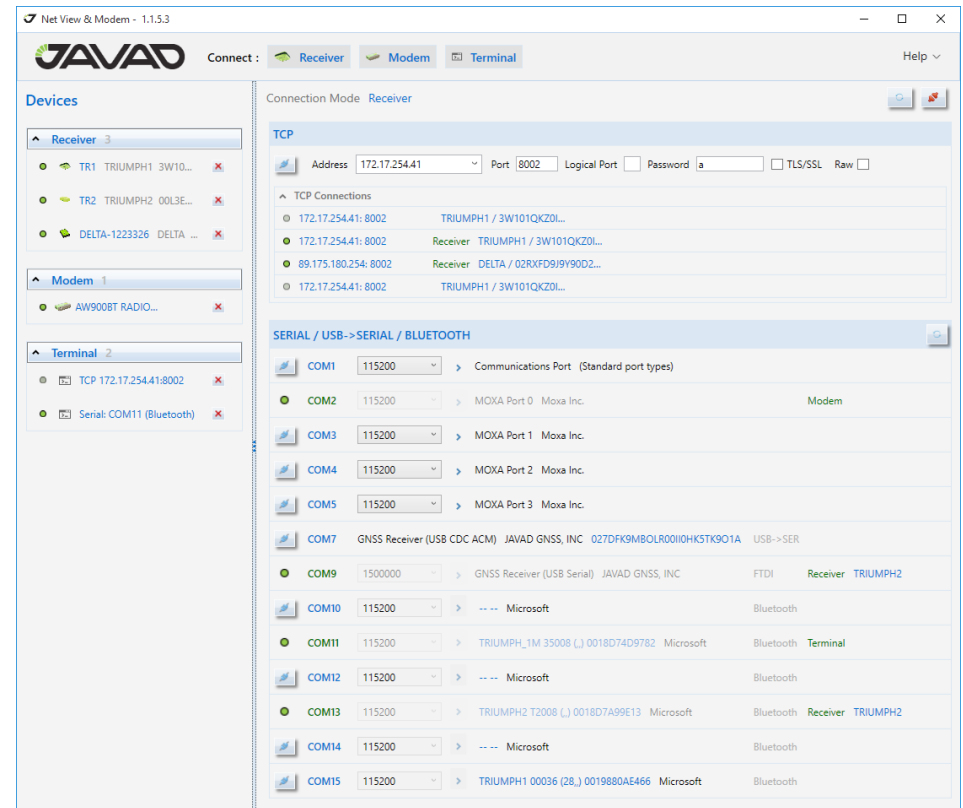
Net View & Modem - 1.1.5.3

JAVAD Connect : Receiver Modem Terminal Help

Devices

Receiver 3
TR1 TRIUMPH1 3W10...
TR2 TRIUMPH2 00L3E...
DELTA-1223326 DELTA ...

Modem 1
AW900BT RADIO...

Terminal 2
TCP 172.17.254.41:8002
Serial: COM11 (Bluetooth)

Connection Mode Receiver

TCP

Address 172.17.254.41 Port 8002 Logical Port Password a TLS/SSL Raw

TCP Connections
172.17.254.41: 8002 TRIUMPH1 / 3W101QKZ0I...
172.17.254.41: 8002 Receiver TRIUMPH1 / 3W101QKZ0I...
89.175.180.254: 8002 Receiver DELTA / 02RXFD9J9Y90D2...
172.17.254.41: 8002 TRIUMPH1 / 3W101QKZ0I...

SERIAL / USB->SERIAL / BLUETOOTH

| | | | |
|---|---|---|---|
| COM1 | 115200 | Communications Port (Standard port types) | |
| COM2 | 115200 | MOXA Port 0 Moxa Inc. | Modem |
| COM3 | 115200 | MOXA Port 1 Moxa Inc. | |
| COM4 | 115200 | MOXA Port 2 Moxa Inc. | |
| COM5 | 115200 | MOXA Port 3 Moxa Inc. | |
| COM7 | | GNSS Receiver (USB CDC ACM) JAVAD GNSS, INC 027DFK9MBOLR00II0HK5TK9O1A | USB->SER |
| COM9 | 1500000 | GNSS Receiver (USB Serial) JAVAD GNSS, INC | FTDI Receiver TRIUMPH2 |
| COM10 | 115200 | -- -- Microsoft | Bluetooth |
| COM11 | 115200 | TRIUMPH_1M 35008 (,,) 0018D74D9782 Microsoft | Bluetooth Terminal |
| COM12 | 115200 | -- -- Microsoft | Bluetooth |
| COM13 | 115200 | TRIUMPH2 T2008 (,,) 0018D7A99E13 Microsoft | Bluetooth Receiver TRIUMPH2 |
| COM14 | 115200 | -- -- Microsoft | Bluetooth |
| COM15 | 115200 | TRIUMPH1 00036 (28,,) 0019880AE466 Microsoft | Bluetooth |